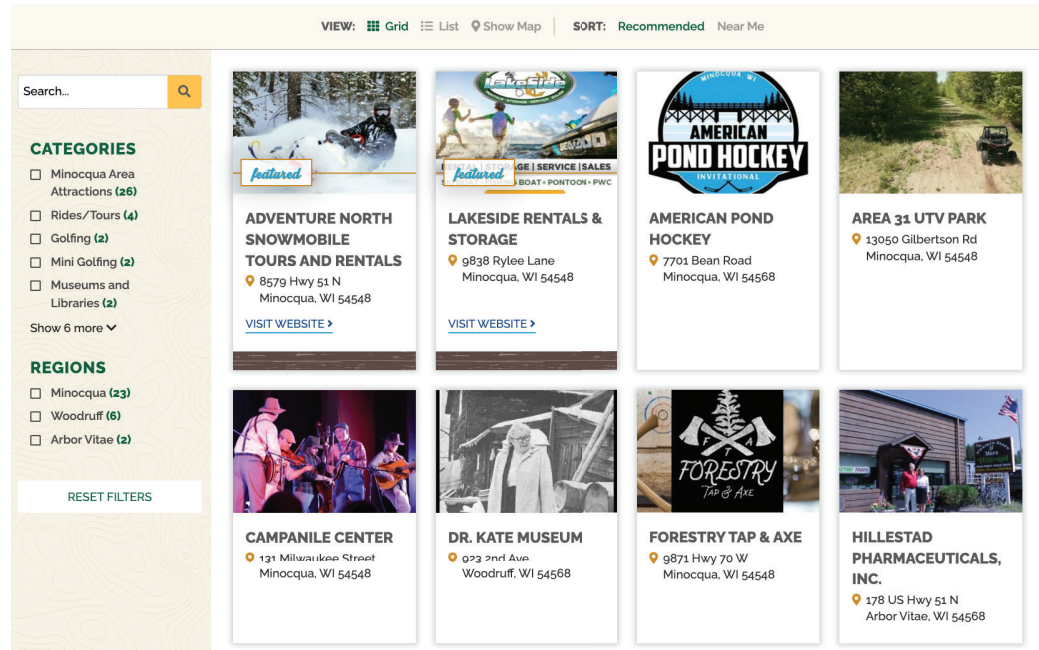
VIEW: Grid List Show Map SORT: Recommended Near Me

Search...

CATEGORIES

Minocqua Area Attractions (26)

Rides/Tours (4)

Golfing (2)

Mini Golfing (2)

Museums and Libraries (2)

Show 6 more

REGIONS

Minocqua (23)

Woodruff (6)

Arbor Vitae (2)

RESET FILTERS

featured

ADVENTURE NORTH SNOWMOBILE TOURS AND RENTALS

8579 Hwy 51 N Minocqua, WI 54548

VISIT WEBSITE

RENTAL | STORAGE | SERVICE | SALES

BOAT • PONTOON • PWC

featured

LAKESIDE RENTALS & STORAGE

9838 Rylee Lane Minocqua, WI 54548

VISIT WEBSITE

MINOCQUA WI

AMERICAN POND HOCKEY

INVITATIONAL

AMERICAN POND HOCKEY

7701 Bean Road Minocqua, WI 54568

AREA 31 UTV PARK

13050 Gilbertson Rd Minocqua, WI 54548

CAMPANILE CENTER

131 Milwaukee Street Minocqua, WI 54548

DR. KATE MUSEUM

923 2nd Ave Woodruff, WI 54568

F T

FORESTRY

TAP & AXE

FORESTRY TAP & AXE

9871 Hwy 70 W Minocqua, WI 54548

HILLESTAD PHARMACEUTICALS, INC.

178 US Hwy 51 N Arbor Vitae, WI 54568